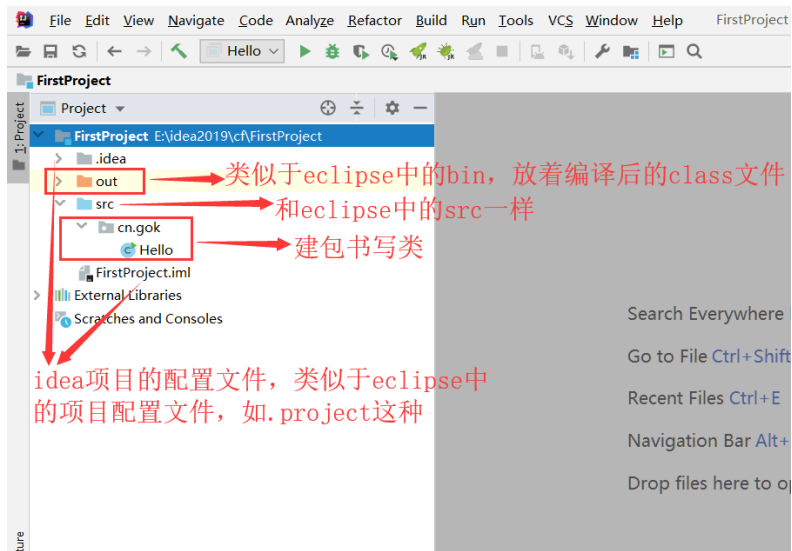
File Edit View Navigate Code Analyze Refactor Build Run Tools VCS Window Help FirstProject

Hello

FirstProject

1: Project

Project

FirstProject E:\idea2019\cf\FirstProject

.idea

out

类似于eclipse中的bin，放着编译后的class文件

src

和eclipse中的src一样

cn.gok

Hello

建包书写类

FirstProject.iml

External Libraries

Scratches and Consoles

idea项目的配置文件，类似于eclipse中的项目配置文件，如.project这种

Search Everywhere

Go to File Ctrl+Shift

Recent Files Ctrl+E

Navigation Bar Alt+

Drop files here to op

ture